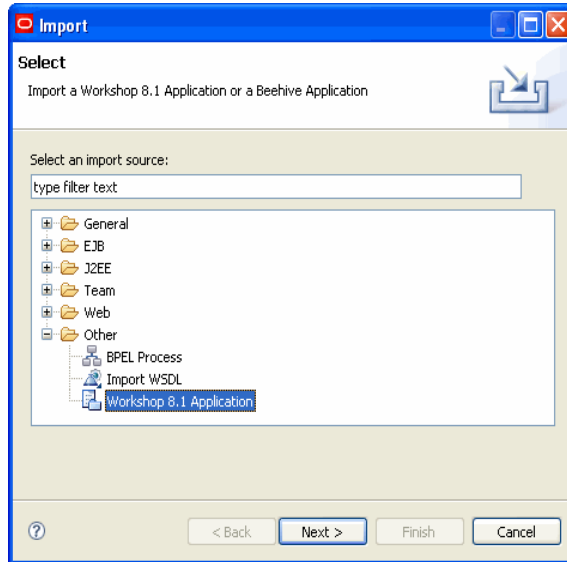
Import

Select

Import a Workshop 8.1 Application or a Beehive Application

Select an import source:

type filter text

General
EJB
J2EE
Team
Web
Other
BPEL Process
Import WSDL
Workshop 8.1 Application

?

< Back

Next >

Finish

Cancel